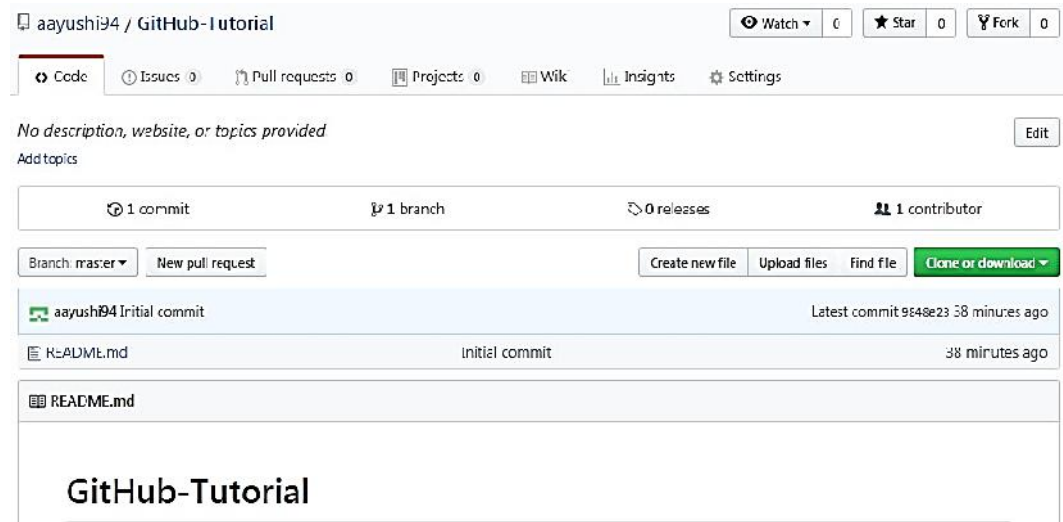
aayushi94 / GitHub-Tutorial

Watch ▾ 0 Star 0 Fork 0

Code Issues 0 Pull requests 0 Projects 0 Wiki Insights Settings

No description, website, or topics provided

Edit

Add topics

1 commit 1 branch 0 releases 1 contributor

Branch: master ▾ New pull request Create new file Upload files Find file Clone or download ▾

aayushi94 Initial commit Latest commit 9848e23 38 minutes ago

README.md Initial commit 38 minutes ago

README.md

GitHub-Tutorial